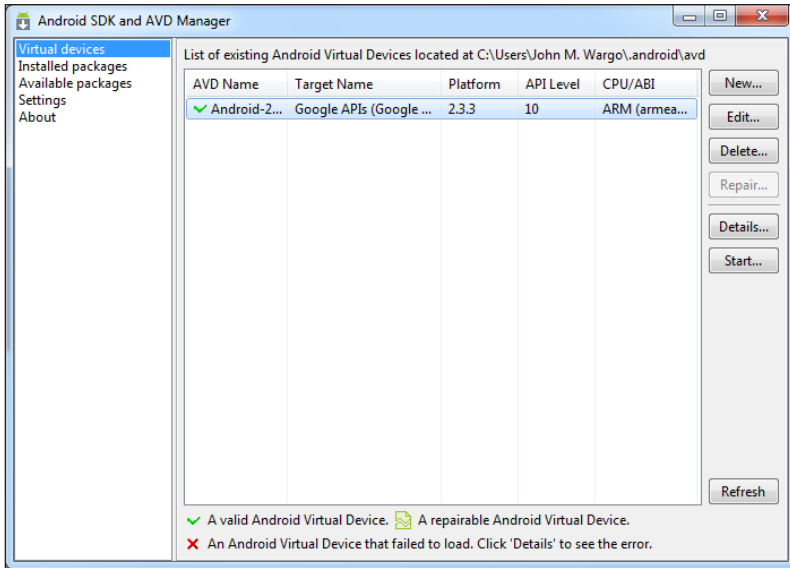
Android SDK and AVD Manager

Virtual devices
Installed packages
Available packages
Settings
About

List of existing Android Virtual Devices located at C:\Users\John M. Wargo\.android\avd

| AVD Name | Target Name | Platform | API Level | CPU/ABI |
|---|---|---|---|---|
| ✓ Android-2... | Google APIs (Google ... | 2.3.3 | 10 | ARM (armea... |

New...
Edit...
Delete...
Repair...
Details...
Start...
Refresh

✓ A valid Android Virtual Device. A repairable Android Virtual Device.
✗ An Android Virtual Device that failed to load. Click 'Details' to see the error.